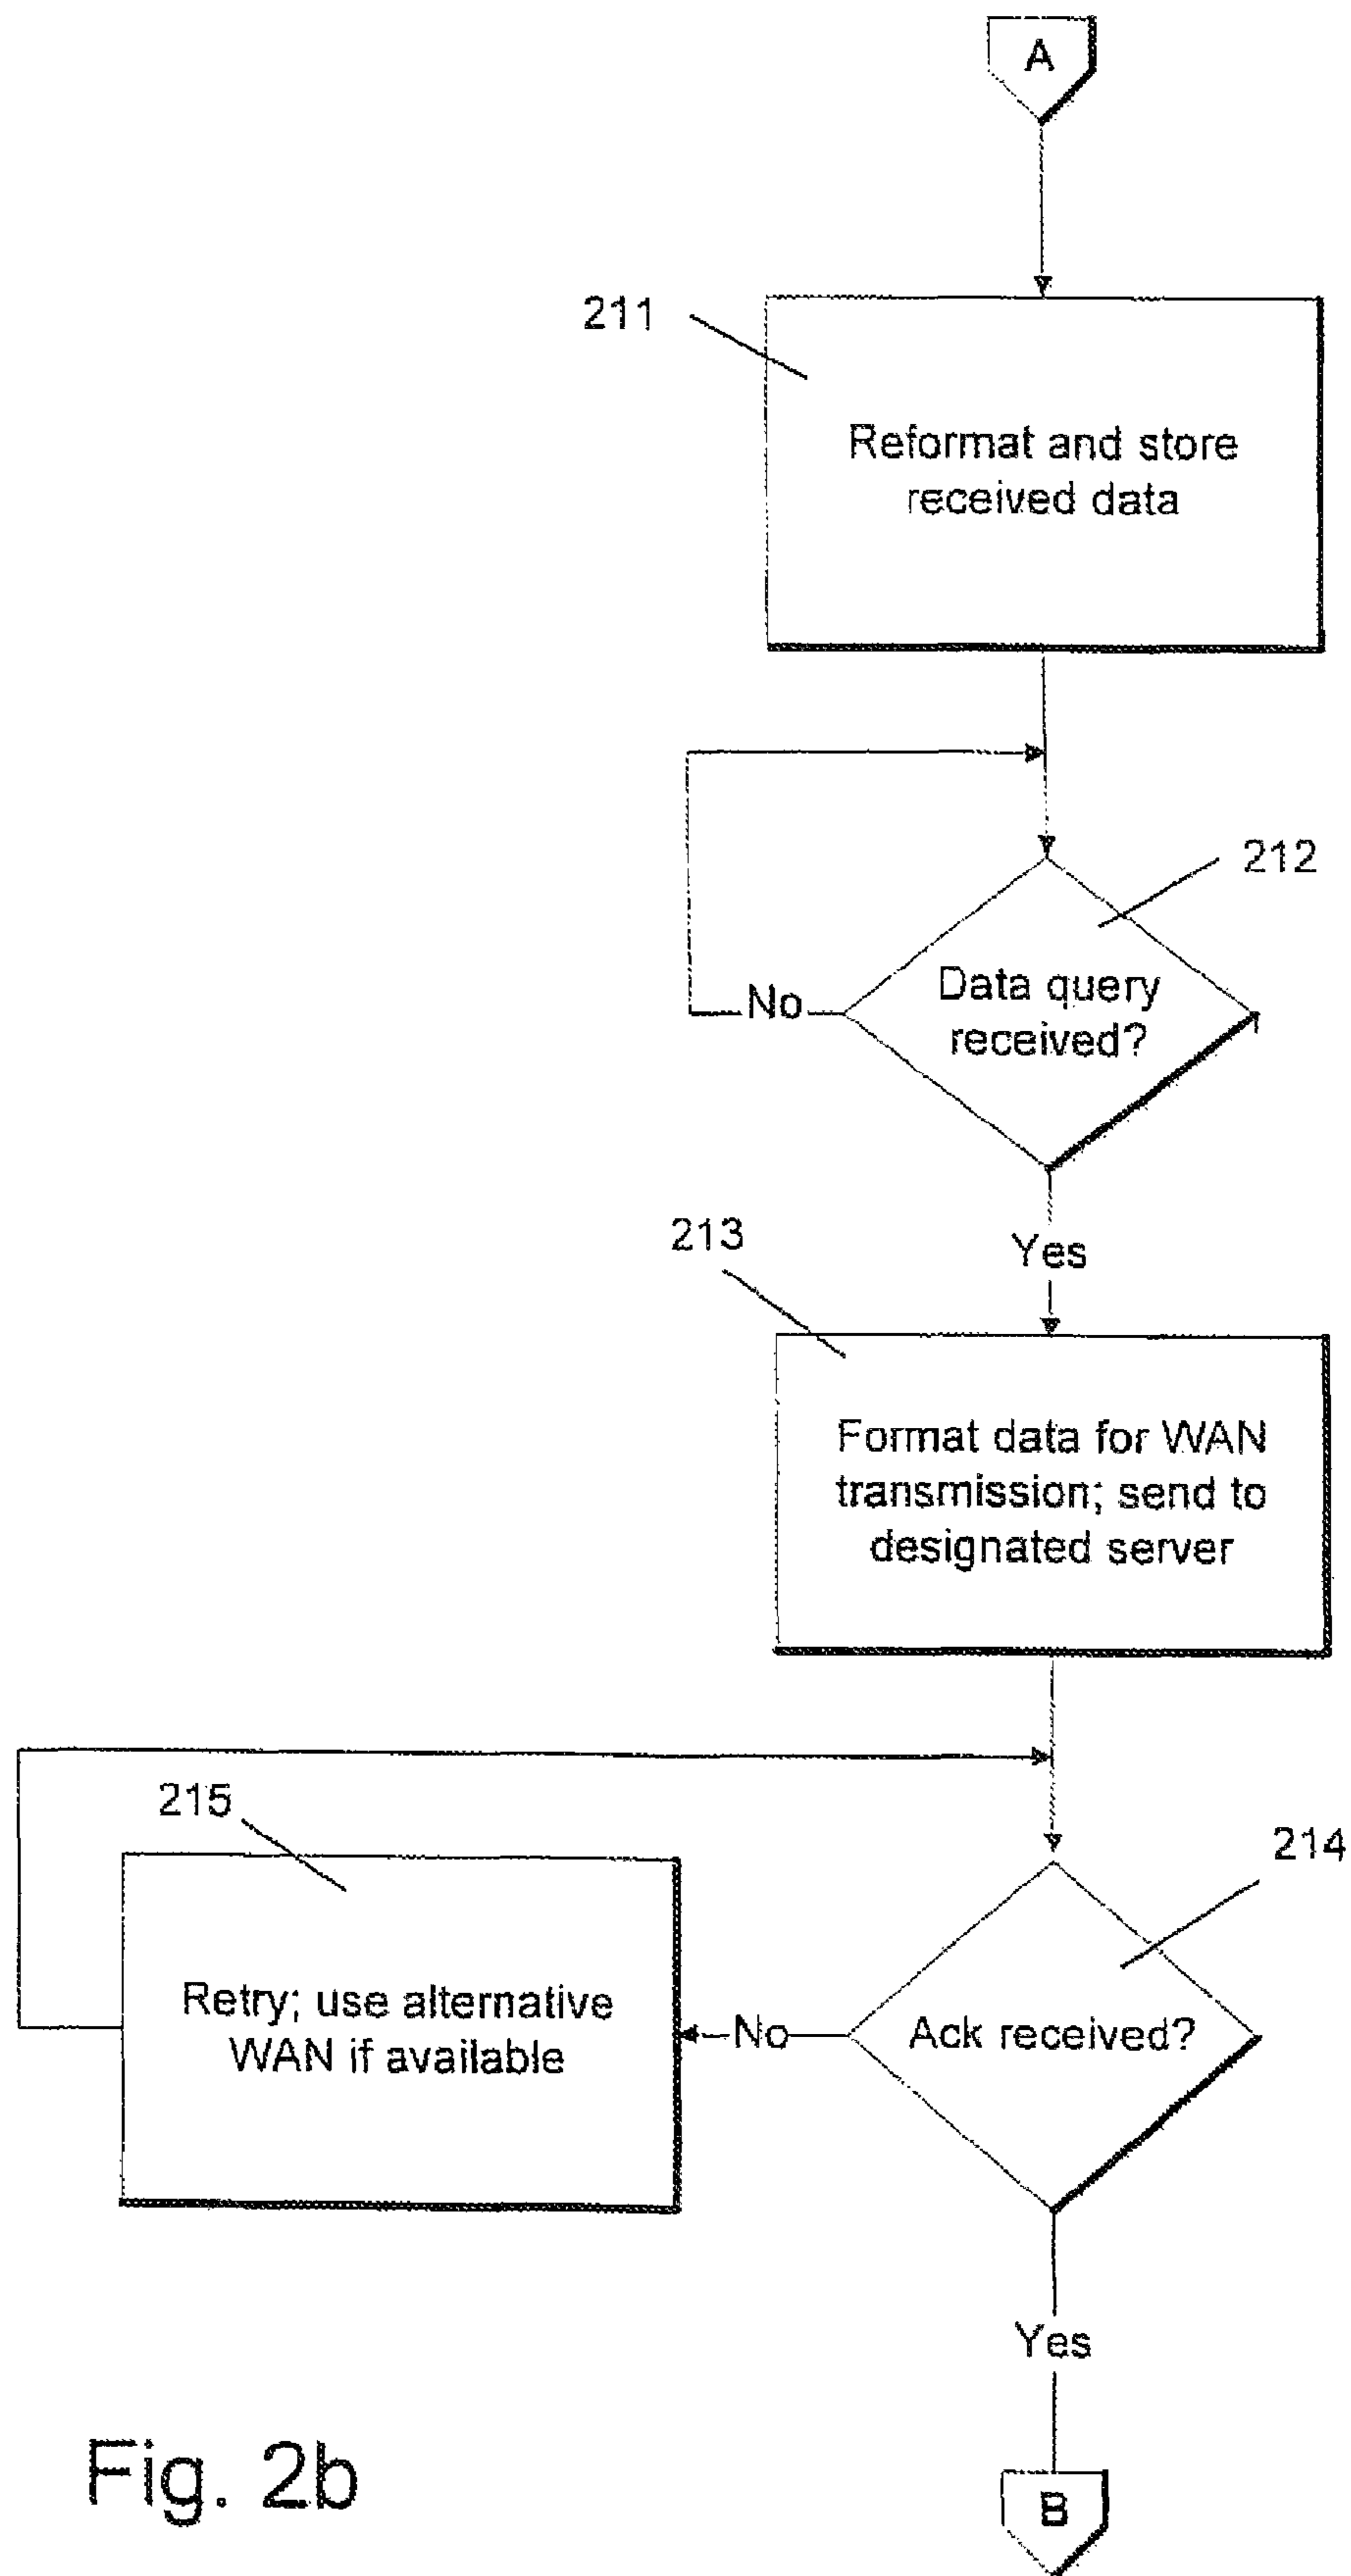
A

211

Reformat and store received data

212

No

Data query received?

Yes

213

Format data for WAN transmission; send to designated server

215

214

Retry; use alternative WAN if available

No

Ack received?

Yes

Fig. 2b

B